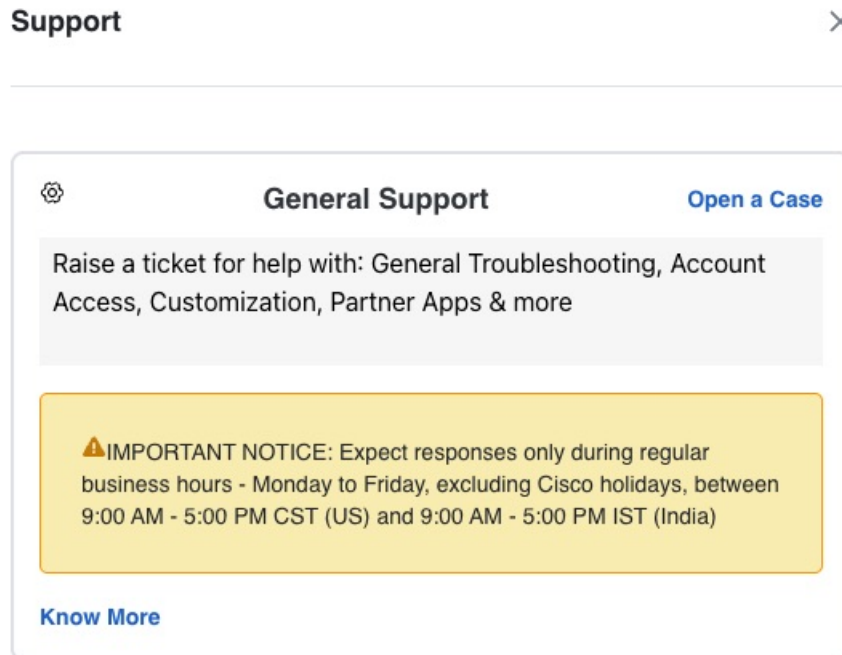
Support

General Support

Open a Case

Raise a ticket for help with: General Troubleshooting, Account Access, Customization, Partner Apps & more

⚠IMPORTANT NOTICE: Expect responses only during regular business hours - Monday to Friday, excluding Cisco holidays, between 9:00 AM - 5:00 PM CST (US) and 9:00 AM - 5:00 PM IST (India)

Know More